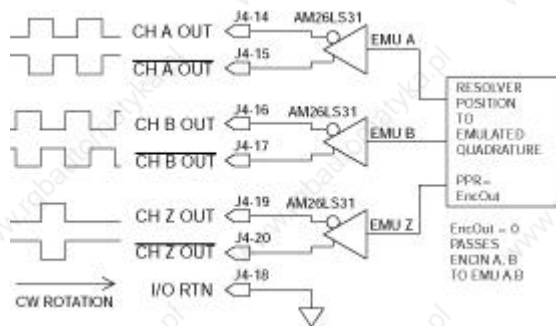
CH A OUT
J4-14
AM26LS31
EMU A
$\overline{\text{CH A OUT}}$
J4-15

CH B OUT
J4-16
AM26LS31
EMU B
$\overline{\text{CH B OUT}}$
J4-17

CH Z OUT
J4-19
AM26LS31
EMU Z
$\overline{\text{CH Z OUT}}$
J4-20

I/O RTN
J4-18

CW ROTATION

RESOLVER POSITION TO EMULATED QUADRATURE

PPR = EncOut

EncOut = 0 PASSES ENCIN A, B TO EMU A,B